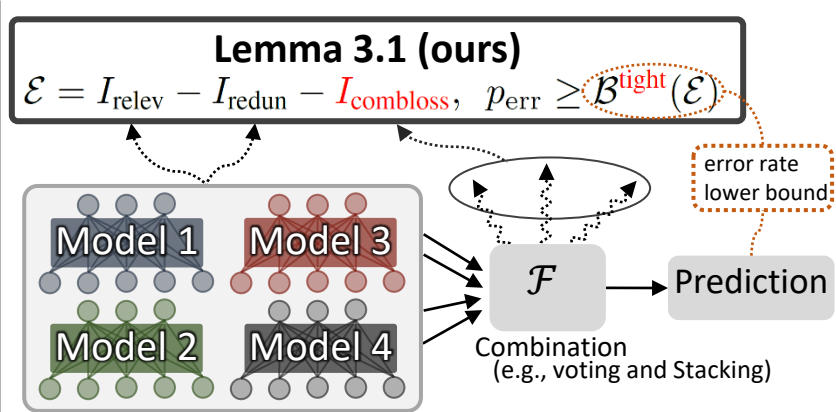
Lemma 3.1 (ours)

$\mathcal{E} = I_{\text{relev}} - I_{\text{redun}} - I_{\text{combloss}}, \;\; p_{\text{err}} \geq \mathcal{B}^{\text{tight}}(\mathcal{E})$

error rate lower bound

Model 1

Model 3

Model 2

Model 4

$\mathcal{F}$

Prediction

Combination (e.g., voting and Stacking)